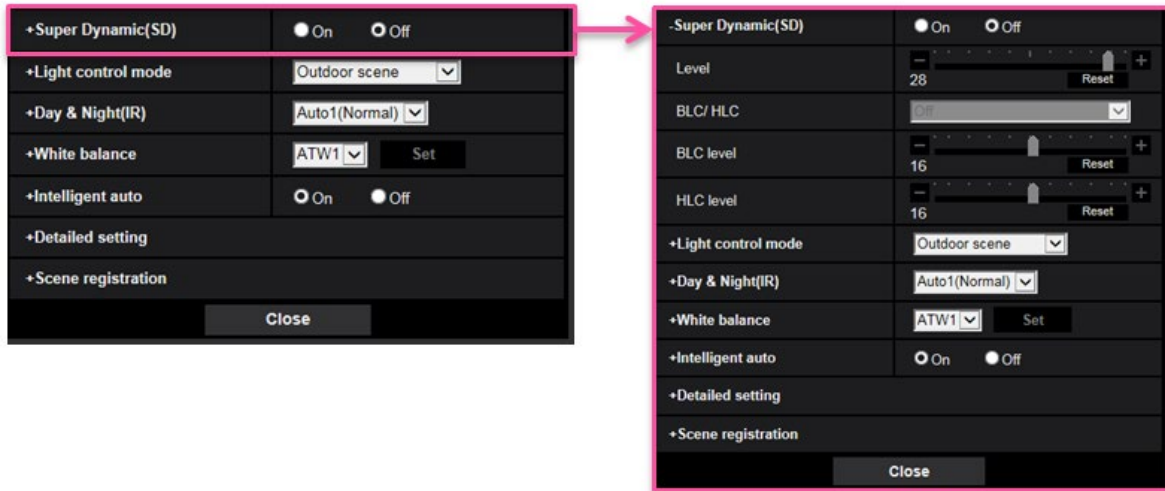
+Super Dynamic(SD) On Off
+Light control mode Outdoor scene
+Day & Night(IR) Auto1(Normal)
+White balance ATW1 Set
+Intelligent auto On Off
+Detailed setting
+Scene registration
Close

-Super Dynamic(SD) On Off
Level − + 28 Reset
BLC/ HLC Off
BLC level − + 16 Reset
HLC level − + 16 Reset
+Light control mode Outdoor scene
+Day & Night(IR) Auto1(Normal)
+White balance ATW1 Set
+Intelligent auto On Off
+Detailed setting
+Scene registration
Close